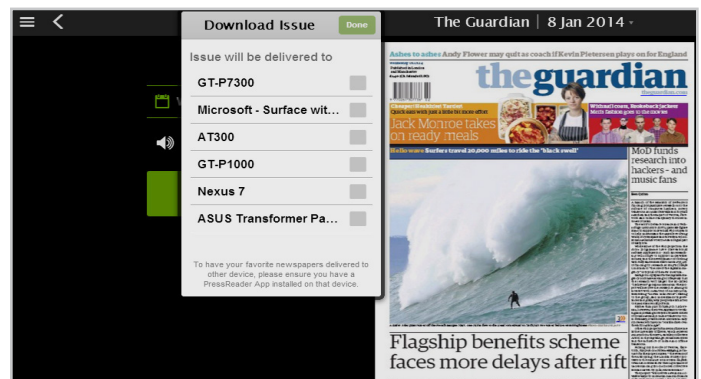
Download Issue

Done

The Guardian | 8 Jan 2014

Issue will be delivered to

GT-P7300

Microsoft - Surface wit...

AT300

GT-P1000

Nexus 7

ASUS Transformer Pa...

To have your favorite newspapers delivered to other device, please ensure you have a PressReader App installed on that device.

Ashes to ashes Andy Flower may quit as coach if Kevin Pietersen plays on for England

theguardian

Jack Monroe takes on ready meals

Hallowe'en Surfers travel 20,000 miles to ride the "black swell"

MoD funds research into hackers - and music fans

Flagship benefits scheme faces more delays after rift